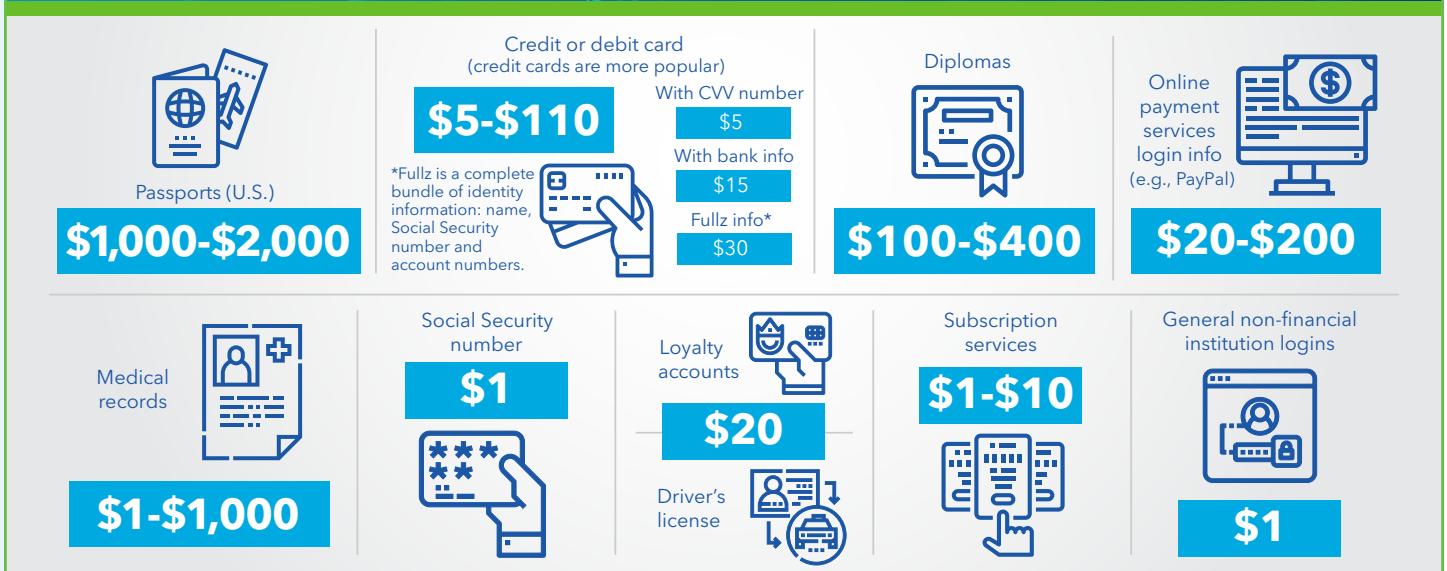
Passports (U.S.)

$1,000-$2,000

Credit or debit card
(credit cards are more popular)

$5-$110

With CVV number
$5
With bank info
$15
Fullz info*
$30

*Fullz is a complete bundle of identity information: name, Social Security number and account numbers.

Diplomas

$100-$400

Online payment services login info
(e.g., PayPal)

$20-$200

Medical records

$1-$1,000

Social Security number

$1

Loyalty accounts

$20

Driver's license

Subscription services

$1-$10

General non-financial institution logins

$1